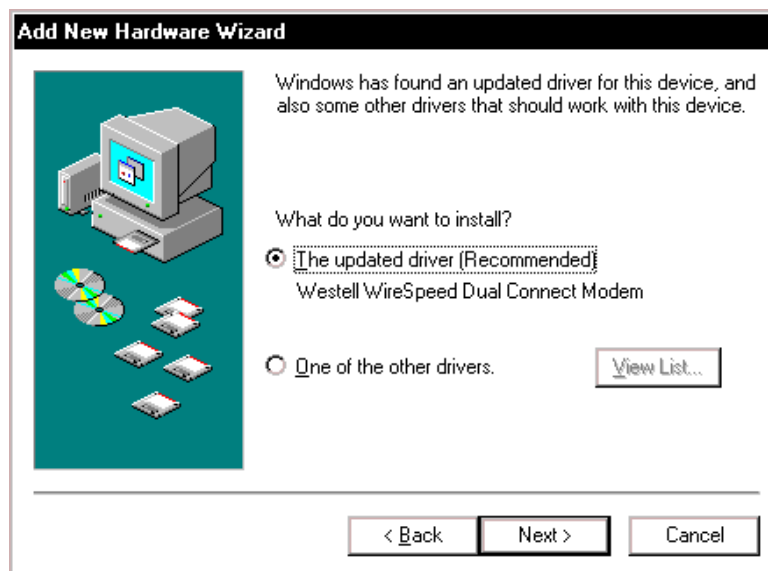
Add New Hardware Wizard

Windows has found an updated driver for this device, and also some other drivers that should work with this device.

What do you want to install?

The updated driver (Recommended)

Westell WireSpeed Dual Connect Modem

One of the other drivers.

View List...

< Back

Next >

Cancel